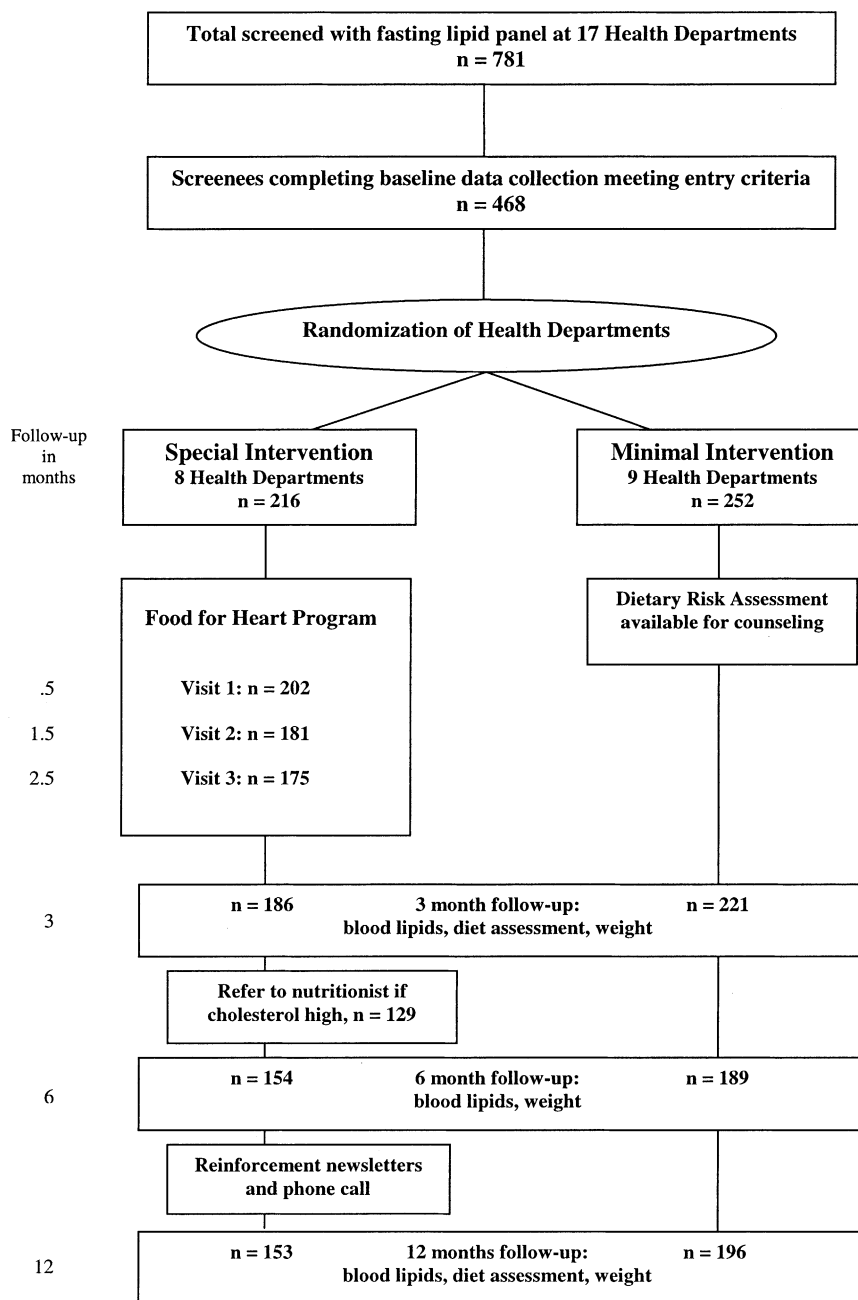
Total screened with fasting lipid panel at 17 Health Departments
n = 781

Screenees completing baseline data collection meeting entry criteria
n = 468

Randomization of Health Departments

Follow-up in months

Special Intervention
8 Health Departments
n = 216

Minimal Intervention
9 Health Departments
n = 252

Food for Heart Program

Dietary Risk Assessment available for counseling

.5 Visit 1: n = 202

1.5 Visit 2: n = 181

2.5 Visit 3: n = 175

3 n = 186 3 month follow-up: blood lipids, diet assessment, weight n = 221

Refer to nutritionist if cholesterol high, n = 129

6 n = 154 6 month follow-up: blood lipids, weight n = 189

Reinforcement newsletters and phone call

12 n = 153 12 months follow-up: blood lipids, diet assessment, weight n = 196